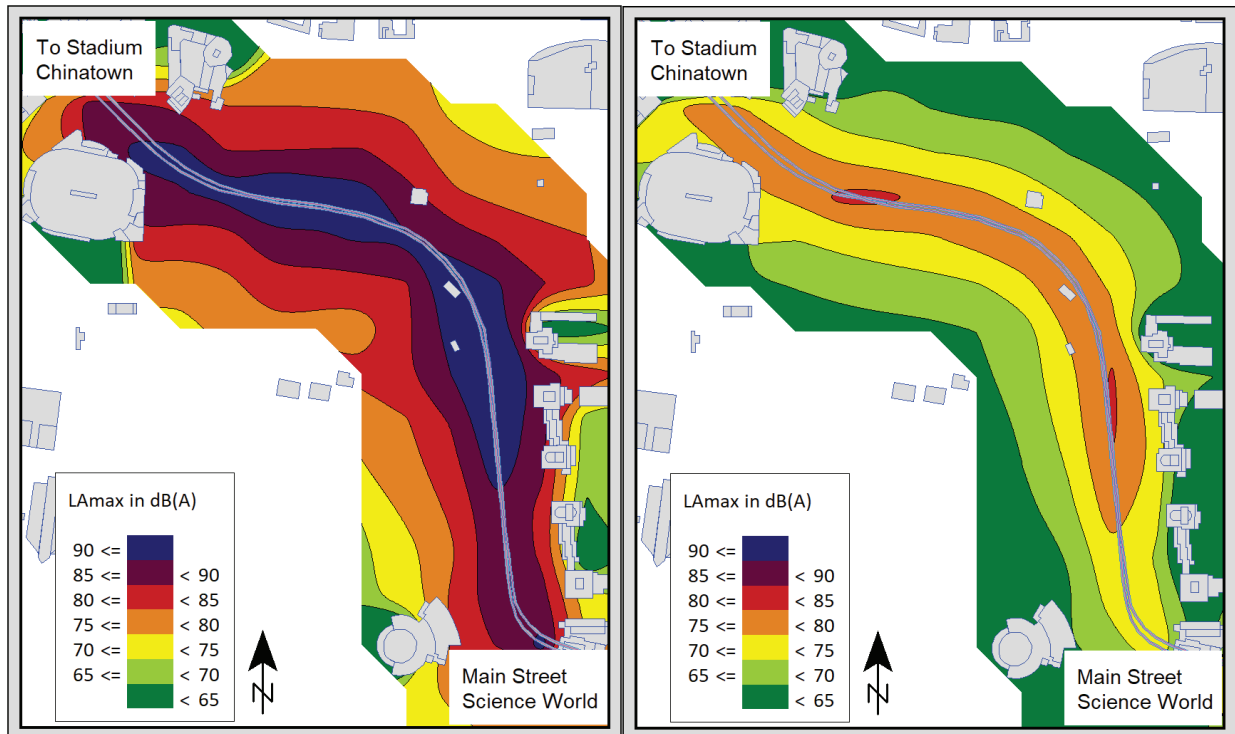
To Stadium Chinatown

LAmax in dB(A)

| | | |
|---|---|---|
| 90 <= | | |
| 85 <= | | < 90 |
| 80 <= | | < 85 |
| 75 <= | | < 80 |
| 70 <= | | < 75 |
| 65 <= | | < 70 |
| | | < 65 |

N

Main Street Science World

To Stadium Chinatown

LAmax in dB(A)

| | | |
|---|---|---|
| 90 <= | | |
| 85 <= | | < 90 |
| 80 <= | | < 85 |
| 75 <= | | < 80 |
| 70 <= | | < 75 |
| 65 <= | | < 70 |
| | | < 65 |

N

Main Street Science World